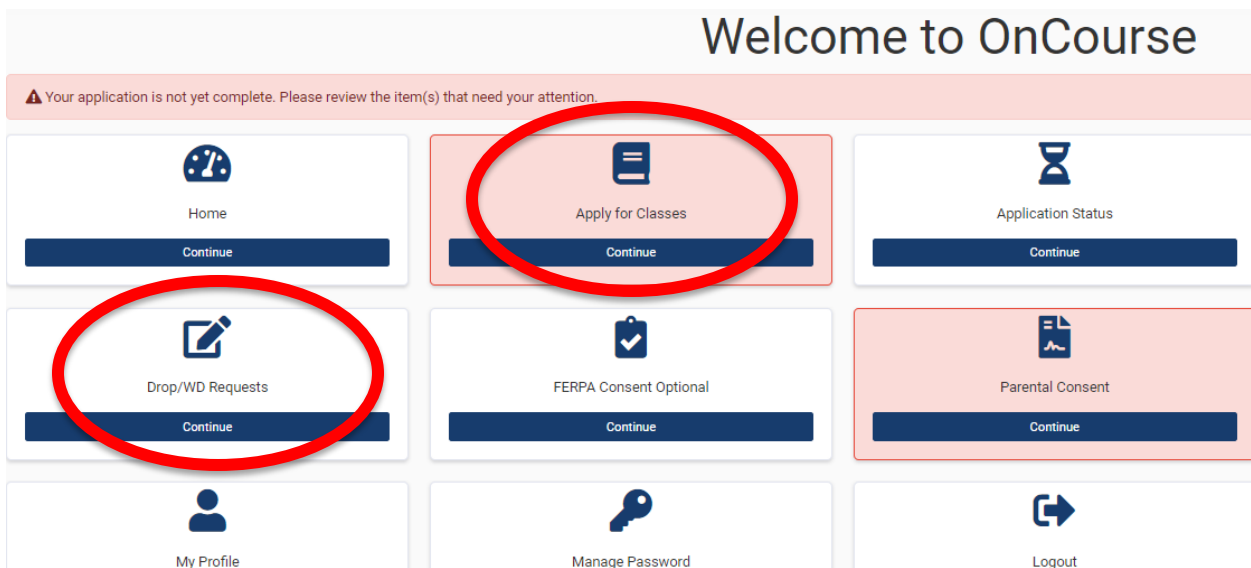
Welcome to OnCourse

Your application is not yet complete. Please review the item(s) that need your attention.

Home
Continue

Apply for Classes
Continue

Application Status
Continue

Drop/WD Requests
Continue

FERPA Consent Optional
Continue

Parental Consent
Continue

My Profile

Manage Password

Logout